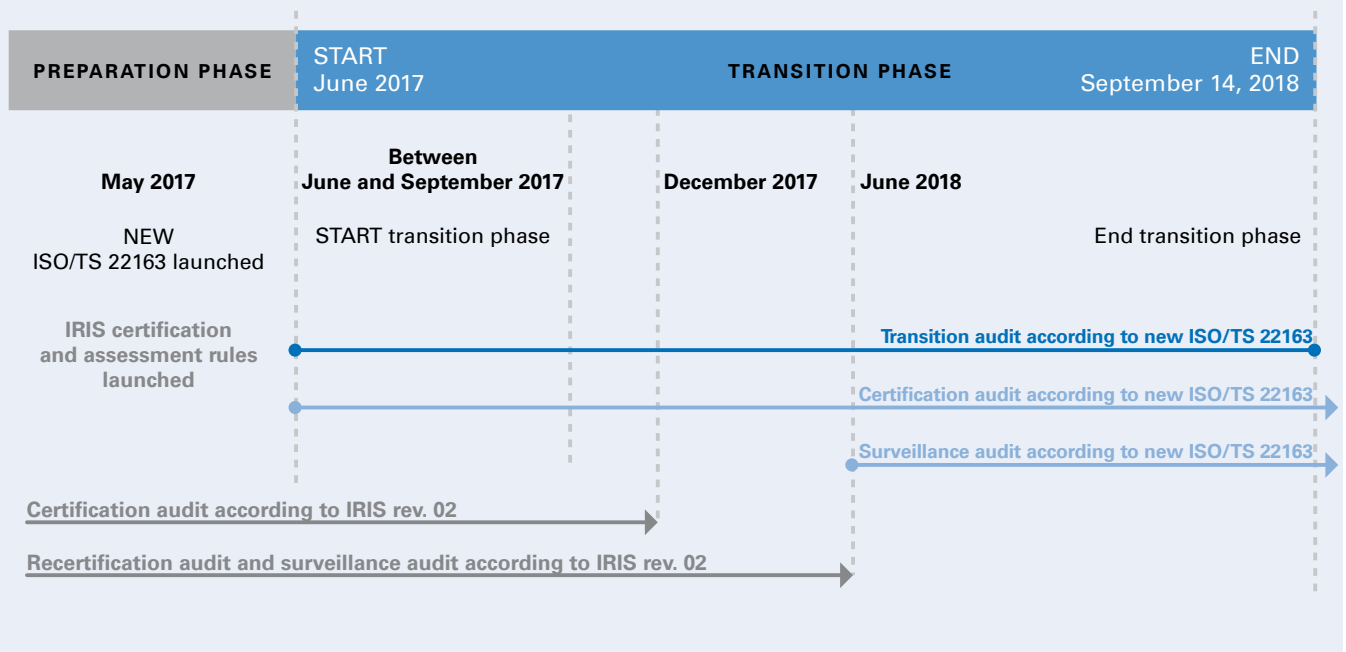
PREPARATION PHASE

START
June 2017

TRANSITION PHASE

END
September 14, 2018

May 2017

Between
June and September 2017

December 2017

June 2018

NEW
ISO/TS 22163 launched

START transition phase

End transition phase

IRIS certification and assessment rules launched

Transition audit according to new ISO/TS 22163

Certification audit according to new ISO/TS 22163

Surveillance audit according to new ISO/TS 22163

Certification audit according to IRIS rev. 02

Recertification audit and surveillance audit according to IRIS rev. 02